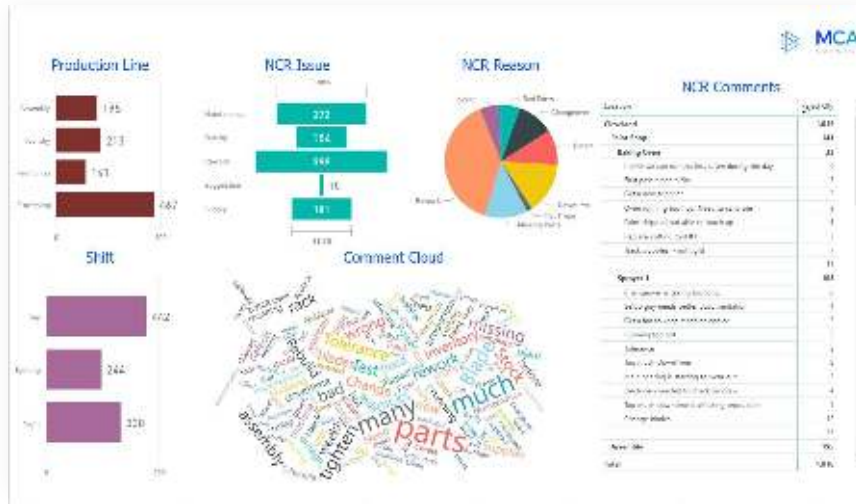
MCA

Production Line

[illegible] 195
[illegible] 213
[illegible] 151
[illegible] 487

NCR Issue

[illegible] 272
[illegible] 134
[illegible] 566
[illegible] 15
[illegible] 181

NCR Reason

NCR Comments

| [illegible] | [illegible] |
|---|---|
| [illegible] | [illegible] |

Shift

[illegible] 442
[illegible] 244
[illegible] 320

Comment Cloud

rack
missing
Tolerance
Test
Blade
Stock
rework
bad
many
much
parts
assembly
tighten